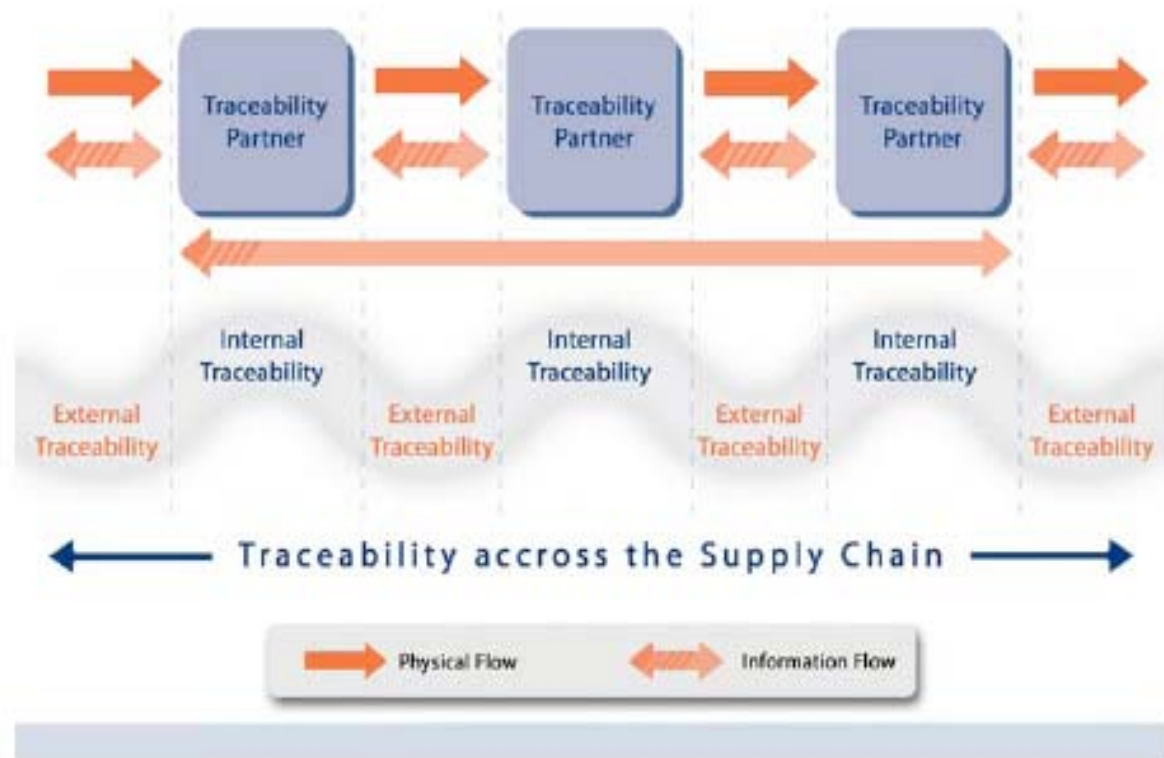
Traceability Partner

Traceability Partner

Traceability Partner

Internal Traceability

Internal Traceability

Internal Traceability

External Traceability

External Traceability

External Traceability

External Traceability

Traceability accross the Supply Chain

Physical Flow

Information Flow